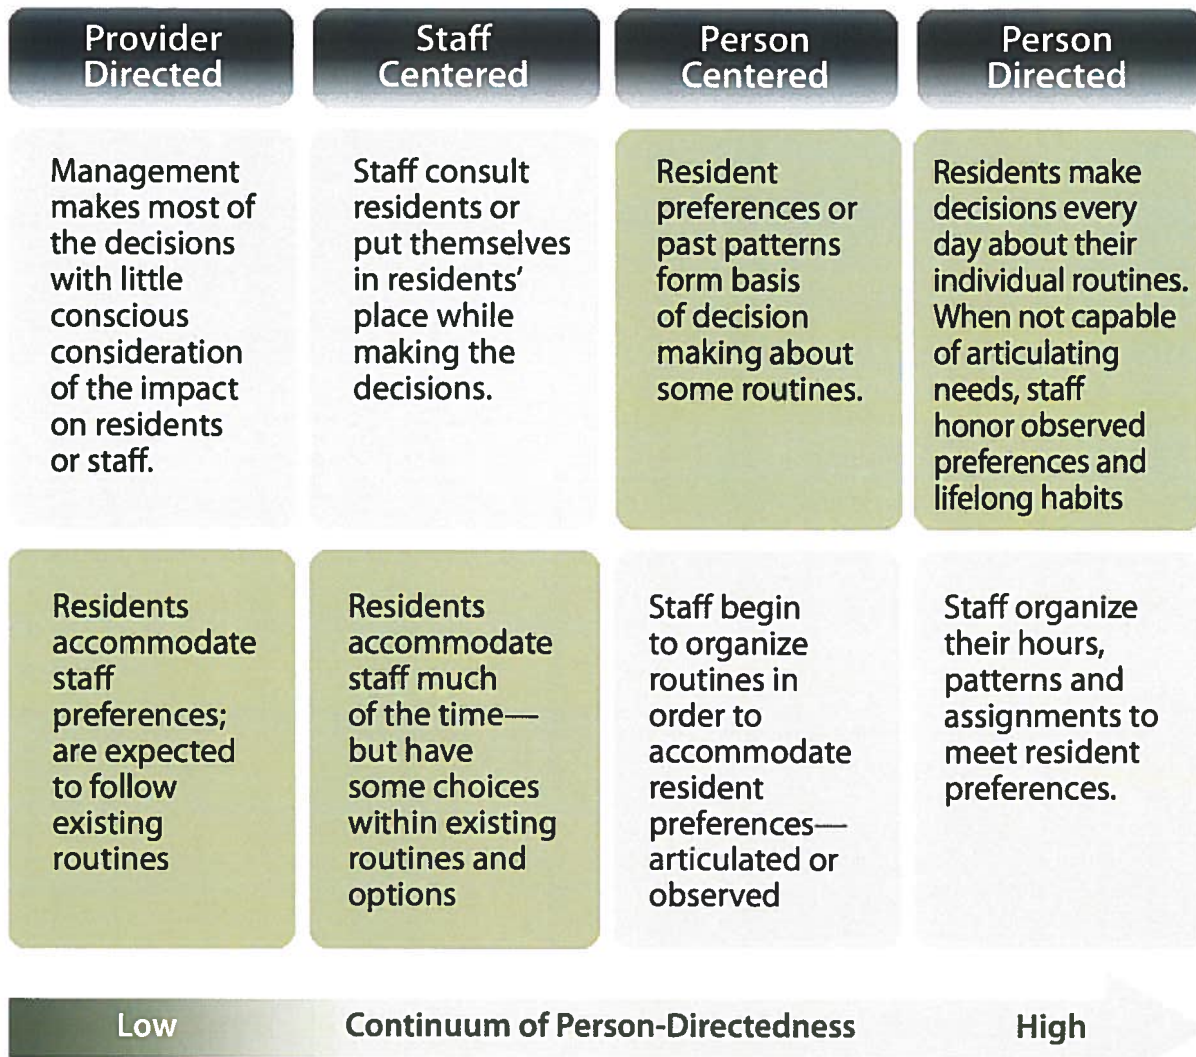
| Provider Directed | Staff Centered | Person Centered | Person Directed |
|---|---|---|---|
| Management makes most of the decisions with little conscious consideration of the impact on residents or staff. | Staff consult residents or put themselves in residents' place while making the decisions. | Resident preferences or past patterns form basis of decision making about some routines. | Residents make decisions every day about their individual routines. When not capable of articulating needs, staff honor observed preferences and lifelong habits |
| Residents accommodate staff preferences; are expected to follow existing routines | Residents accommodate staff much of the time—but have some choices within existing routines and options | Staff begin to organize routines in order to accommodate resident preferences—articulated or observed | Staff organize their hours, patterns and assignments to meet resident preferences. |

Low Continuum of Person-Directedness High